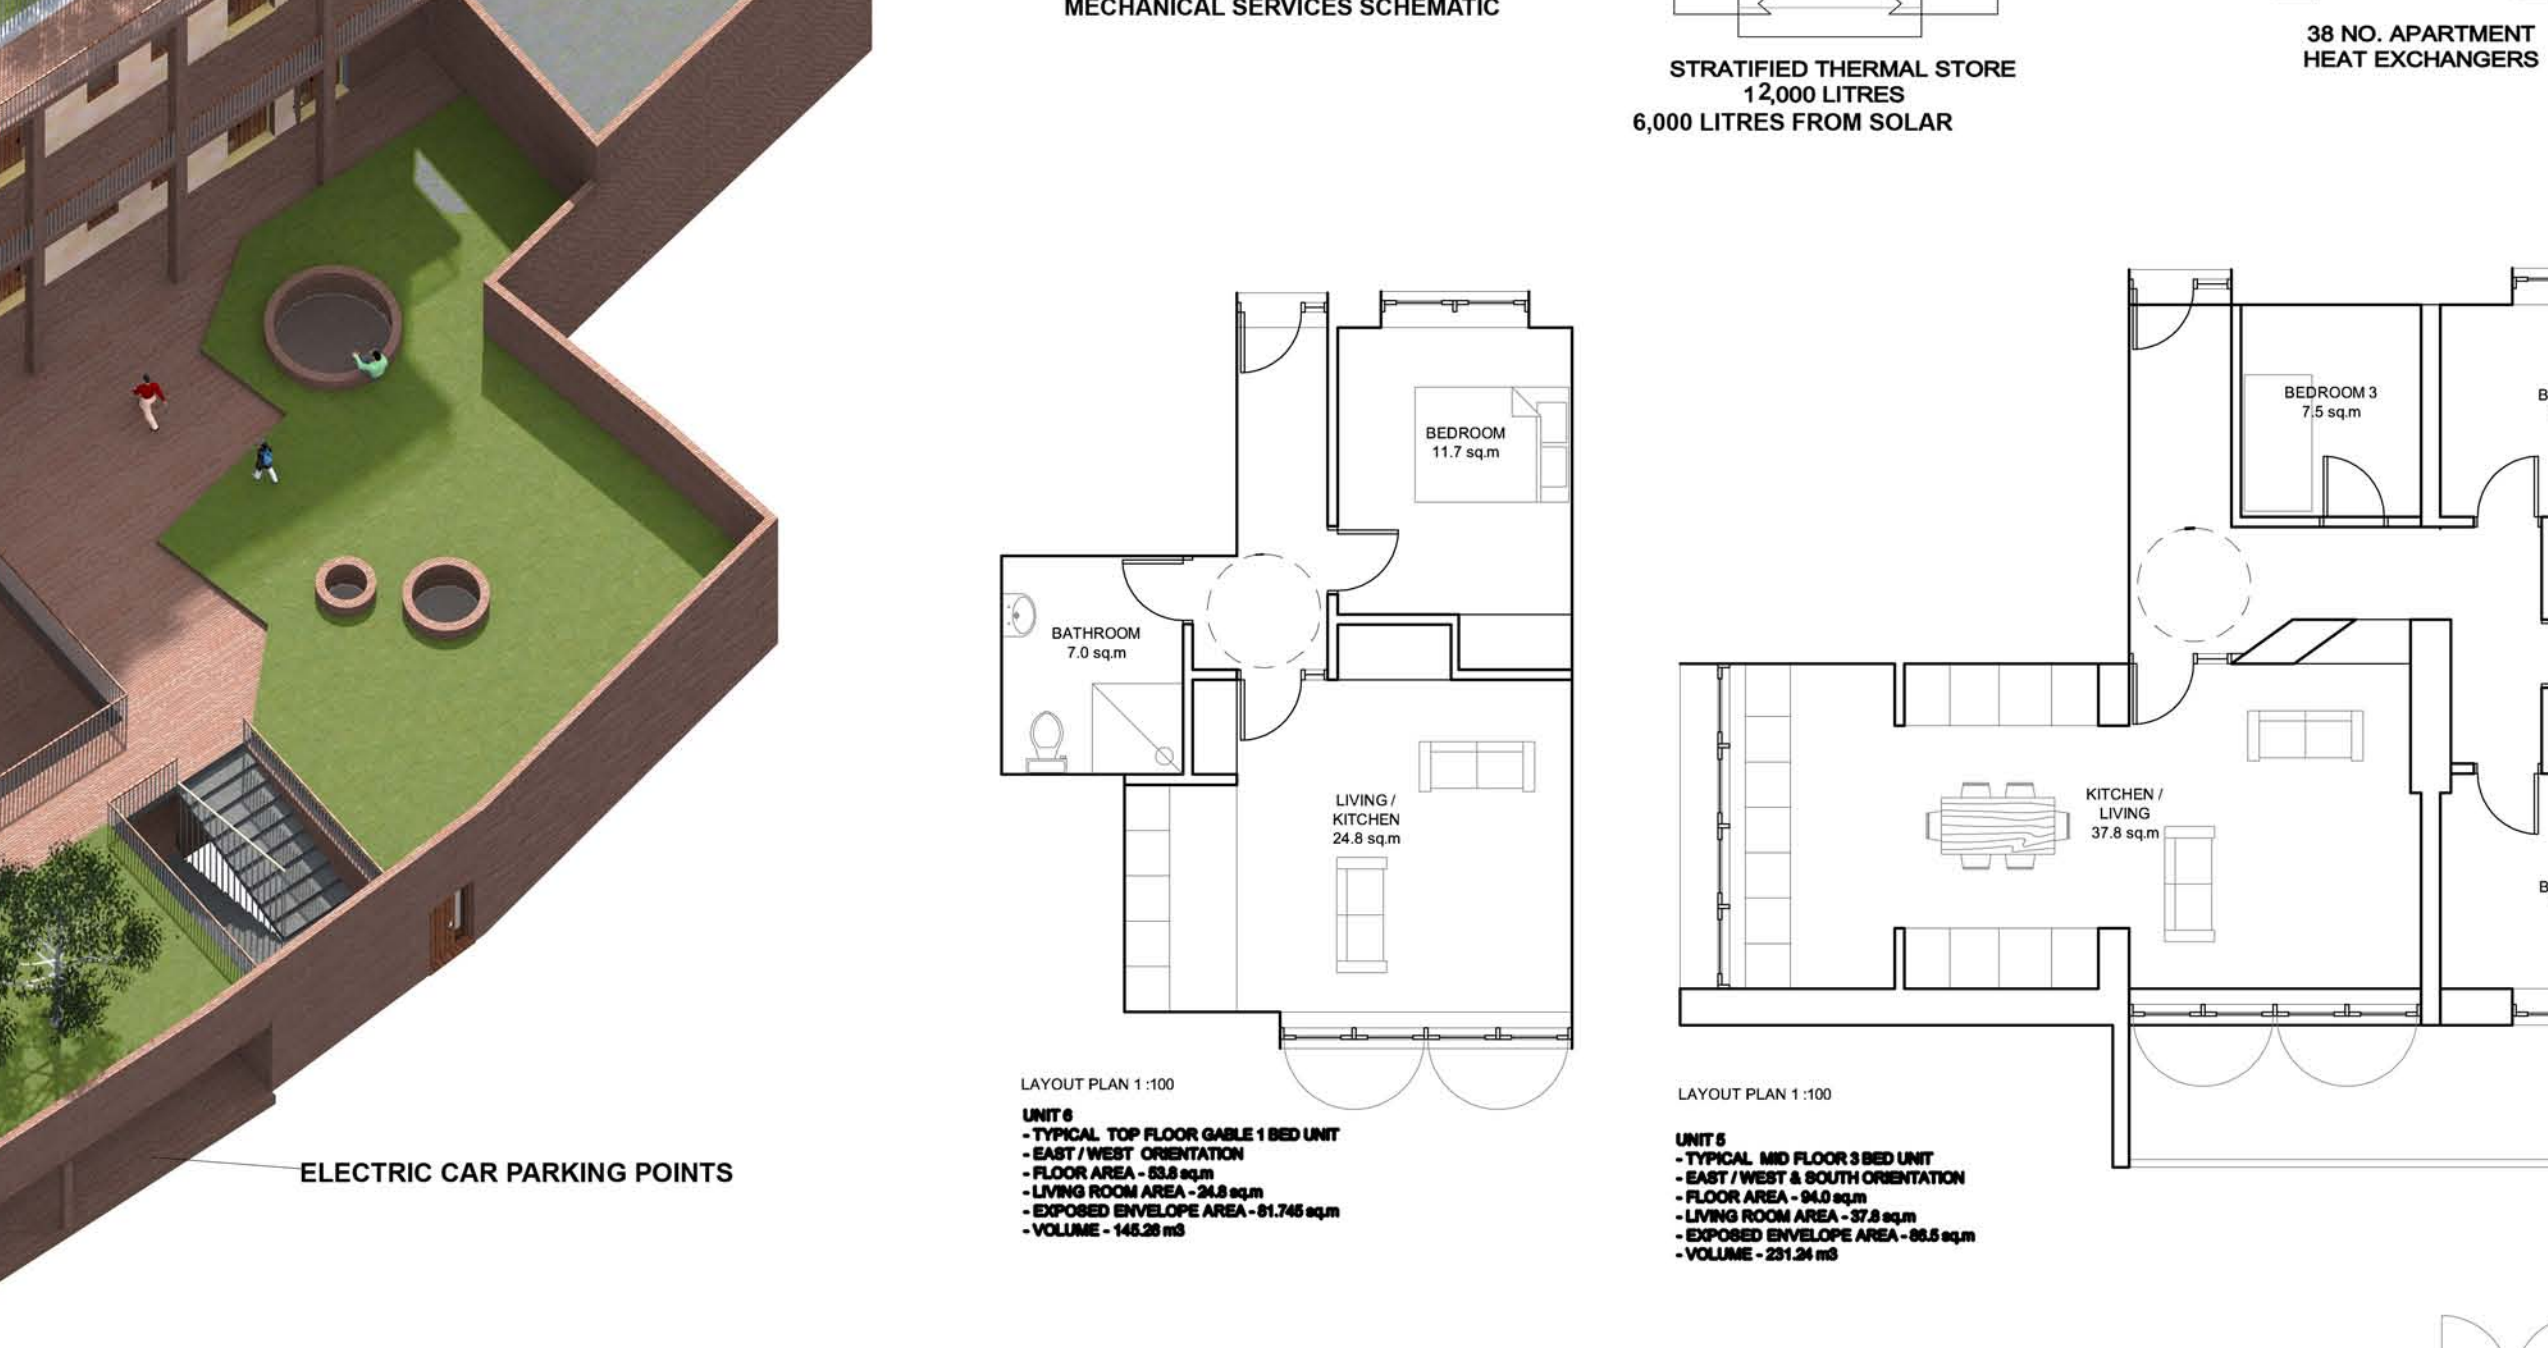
MECHANICAL SERVICES SCHEMATIC

STRATIFIED THERMAL STORE
12,000 LITRES
6,000 LITRES FROM SOLAR

38 NO. APARTMENT HEAT EXCHANGERS

BEDROOM
11.7 sq.m

BATHROOM
7.0 sq.m

LIVING / KITCHEN
24.8 sq.m

BEDROOM 3
7.5 sq.m

KITCHEN / LIVING
37.8 sq.m

LAYOUT PLAN 1 :100

UNIT 6
- TYPICAL TOP FLOOR GABLE 1 BED UNIT
- EAST / WEST ORIENTATION
- FLOOR AREA - 53.8 sq.m
- LIVING ROOM AREA - 24.8 sq.m
- EXPOSED ENVELOPE AREA - 61.745 sq.m
- VOLUME - 145.26 m3

LAYOUT PLAN 1 :100

UNIT 5
- TYPICAL MID FLOOR 3 BED UNIT
- EAST / WEST & SOUTH ORIENTATION
- FLOOR AREA - 94.0 sq.m
- LIVING ROOM AREA - 37.8 sq.m
- EXPOSED ENVELOPE AREA - 86.5 sq.m
- VOLUME - 231.24 m3

ELECTRIC CAR PARKING POINTS